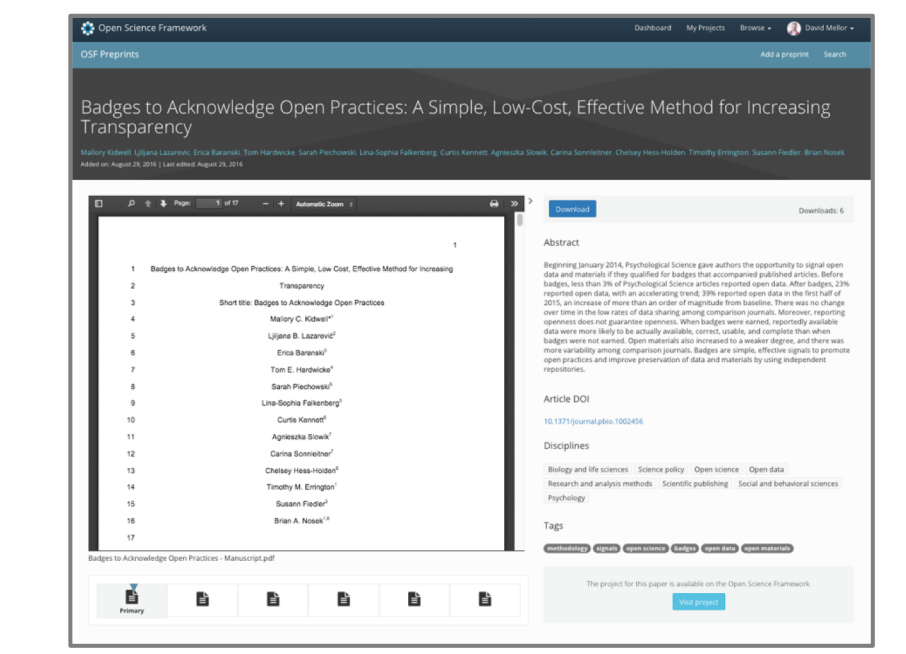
Open Science Framework

Dashboard My Projects Browse David Mellor

OSF Preprints

Add a preprint Search

Badges to Acknowledge Open Practices: A Simple, Low-Cost, Effective Method for Increasing Transparency

Mallory Kidwell, Ljiljana Lazarevic, Erica Baranski, Tom Hardwicke, Sarah Piechowski, Lina-Sophia Falkenberg, Curtis Kennett, Agnieszka Slowik, Carina Sonnleitner, Chelsey Hess-Holden, Timothy Errington, Susann Fiedler, Brian Nosek

Added on: August 29, 2016 | Last edited: August 29, 2016

Page: 1 of 17

Automatic Zoom

1

1 Badges to Acknowledge Open Practices: A Simple, Low Cost, Effective Method for Increasing

2 Transparency

3 Short title: Badges to Acknowledge Open Practices

4 Mallory C. Kidwell$^{*1}$

5 Ljiljana B. Lazarević$^{2}$

6 Erica Baranski$^{3}$

7 Tom E. Hardwicke$^{4}$

8 Sarah Piechowski$^{5}$

9 Lina-Sophia Falkenberg$^{5}$

10 Curtis Kennett$^{6}$

11 Agnieszka Slowik$^{7}$

12 Carina Sonnleitner$^{7}$

13 Chelsey Hess-Holden$^{8}$

14 Timothy M. Errington$^{1}$

15 Susann Fiedler$^{5}$

16 Brian A. Nosek$^{1,9}$

17

Badges to Acknowledge Open Practices - Manuscript.pdf

Primary

Download

Downloads: 6

Abstract

Beginning January 2014, Psychological Science gave authors the opportunity to signal open data and materials if they qualified for badges that accompanied published articles. Before badges, less than 3% of Psychological Science articles reported open data. After badges, 23% reported open data, with an accelerating trend; 39% reported open data in the first half of 2015, an increase of more than an order of magnitude from baseline. There was no change over time in the low rates of data sharing among comparison journals. Moreover, reporting openness does not guarantee openness. When badges were earned, reportedly available data were more likely to be actually available, correct, usable, and complete than when badges were not earned. Open materials also increased to a weaker degree, and there was more variability among comparison journals. Badges are simple, effective signals to promote open practices and improve preservation of data and materials by using independent repositories.

Article DOI

10.1371/journal.pbio.1002456

Disciplines

Biology and life sciences Science policy Open science Open data Research and analysis methods Scientific publishing Social and behavioral sciences Psychology

Tags

methodology signals open science badges open data open materials

The project for this paper is available on the Open Science Framework

Visit project